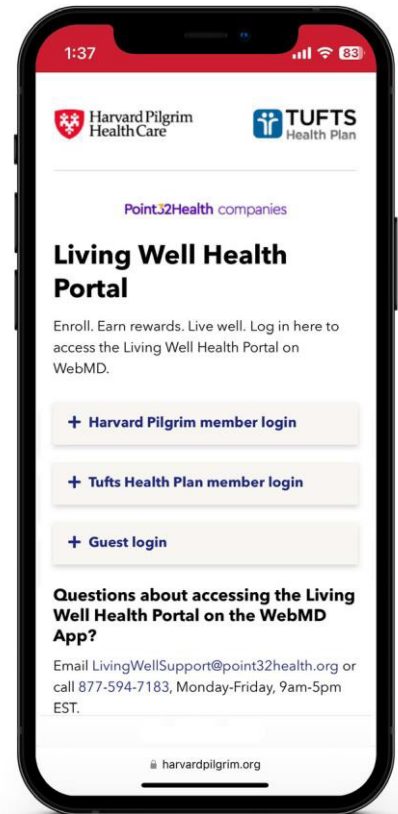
1:37

83

Harvard Pilgrim Health Care

TUFTS Health Plan

Point32Health companies

Living Well Health Portal

Enroll. Earn rewards. Live well. Log in here to access the Living Well Health Portal on WebMD.

+ Harvard Pilgrim member login

+ Tufts Health Plan member login

+ Guest login

Questions about accessing the Living Well Health Portal on the WebMD App?

Email LivingWellSupport@point32health.org or call 877-594-7183, Monday-Friday, 9am-5pm EST.

harvardpilgrim.org